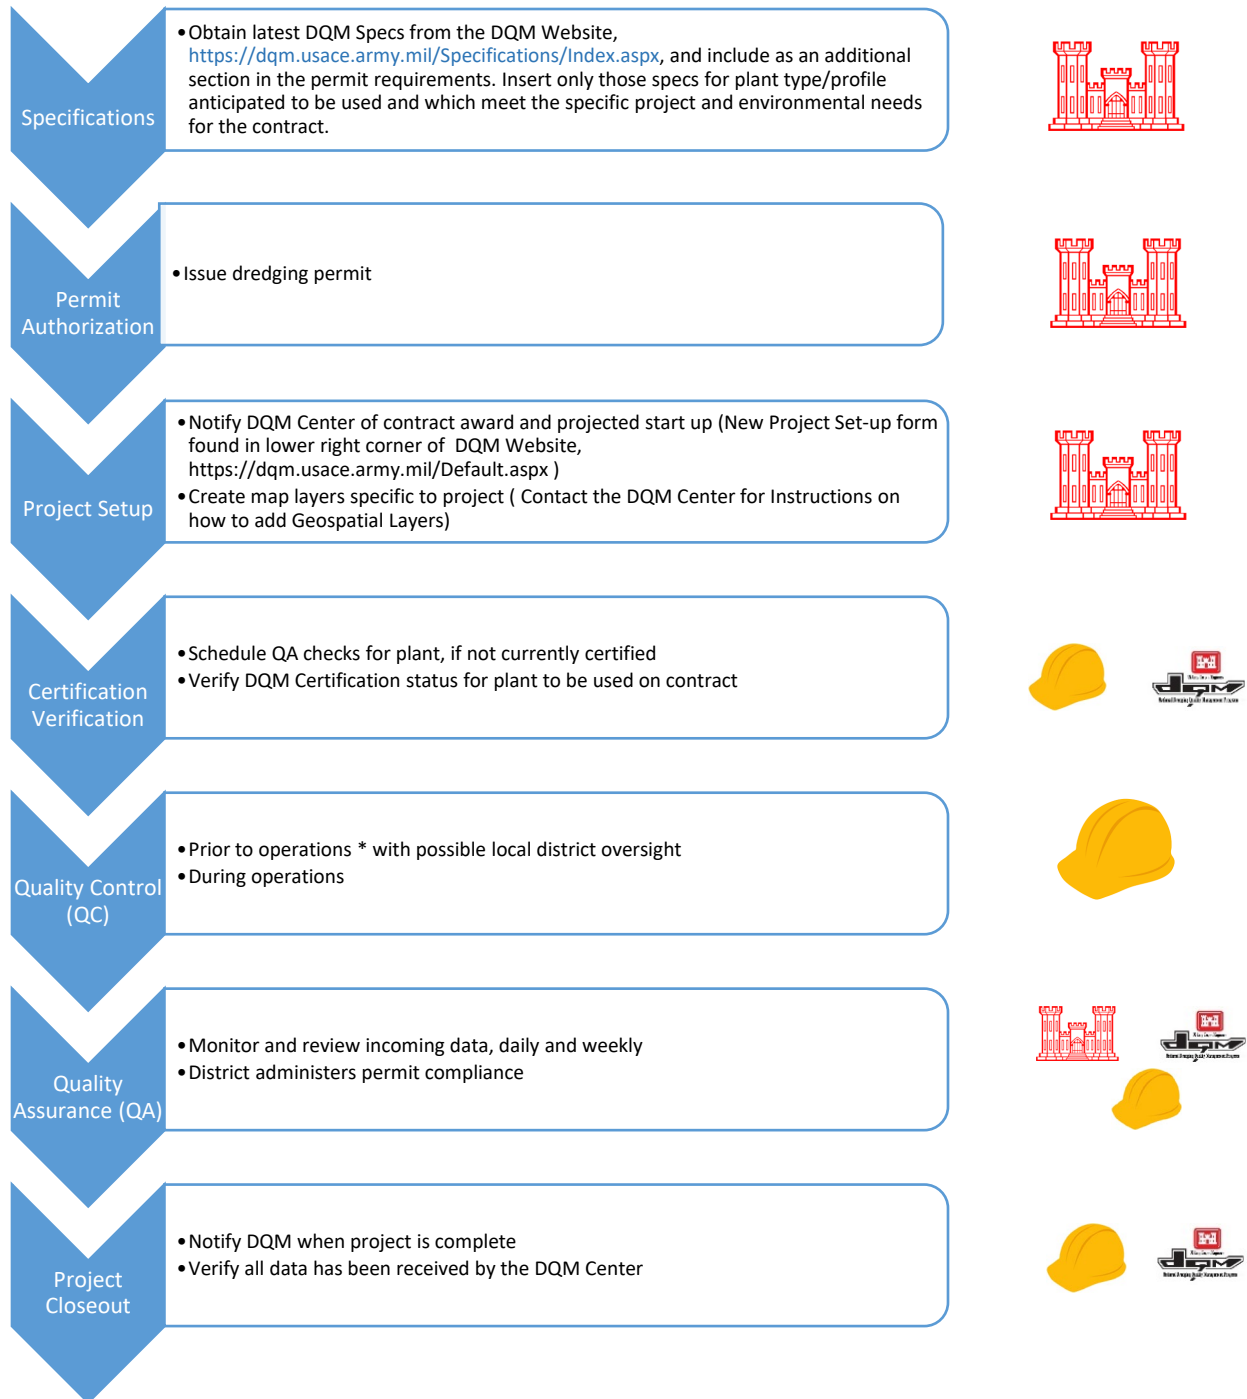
Specifications

• Obtain latest DQM Specs from the DQM Website, https://dqm.usace.army.mil/Specifications/Index.aspx, and include as an additional section in the permit requirements. Insert only those specs for plant type/profile anticipated to be used and which meet the specific project and environmental needs for the contract.

Permit Authorization

• Issue dredging permit

Project Setup

• Notify DQM Center of contract award and projected start up (New Project Set-up form found in lower right corner of DQM Website, https://dqm.usace.army.mil/Default.aspx )
• Create map layers specific to project ( Contact the DQM Center for Instructions on how to add Geospatial Layers)

Certification Verification

• Schedule QA checks for plant, if not currently certified
• Verify DQM Certification status for plant to be used on contract

dqm

Quality Control (QC)

• Prior to operations * with possible local district oversight
• During operations

Quality Assurance (QA)

• Monitor and review incoming data, daily and weekly
• District administers permit compliance

dqm

Project Closeout

• Notify DQM when project is complete
• Verify all data has been received by the DQM Center

dqm